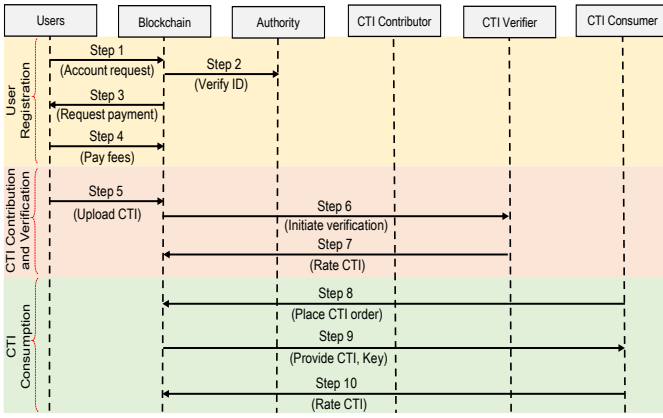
Users

Blockchain

Authority

CTI Contributor

CTI Verifier

CTI Consumer

User Registration

Step 1
(Account request)

Step 2
(Verify ID)

Step 3
(Request payment)

Step 4
(Pay fees)

CTI Contribution and Verification

Step 5
(Upload CTI)

Step 6
(Initiate verification)

Step 7
(Rate CTI)

CTI Consumption

Step 8
(Place CTI order)

Step 9
(Provide CTI, Key)

Step 10
(Rate CTI)